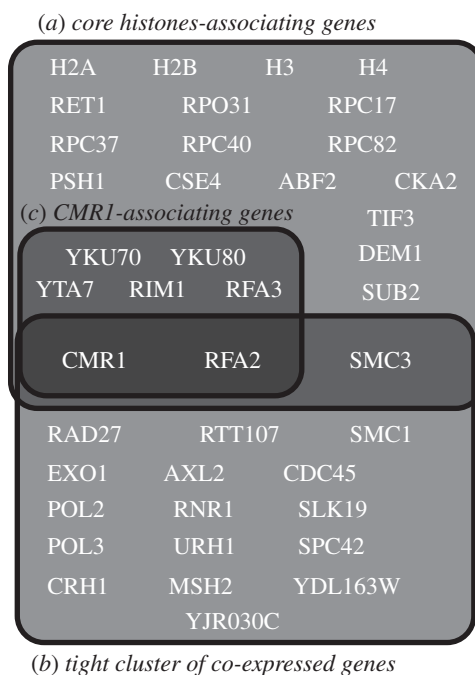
(a) core histones-associating genes

H2A H2B H3 H4
RET1 RPO31 RPC17
RPC37 RPC40 RPC82
PSH1 CSE4 ABF2 CKA2

(c) CMR1-associating genes

TIF3
YKU70 YKU80 DEM1
YTA7 RIM1 RFA3 SUB2

CMR1 RFA2 SMC3

RAD27 RTT107 SMC1
EXO1 AXL2 CDC45
POL2 RNR1 SLK19
POL3 URH1 SPC42
CRH1 MSH2 YDL163W
YJR030C

(b) tight cluster of co-expressed genes